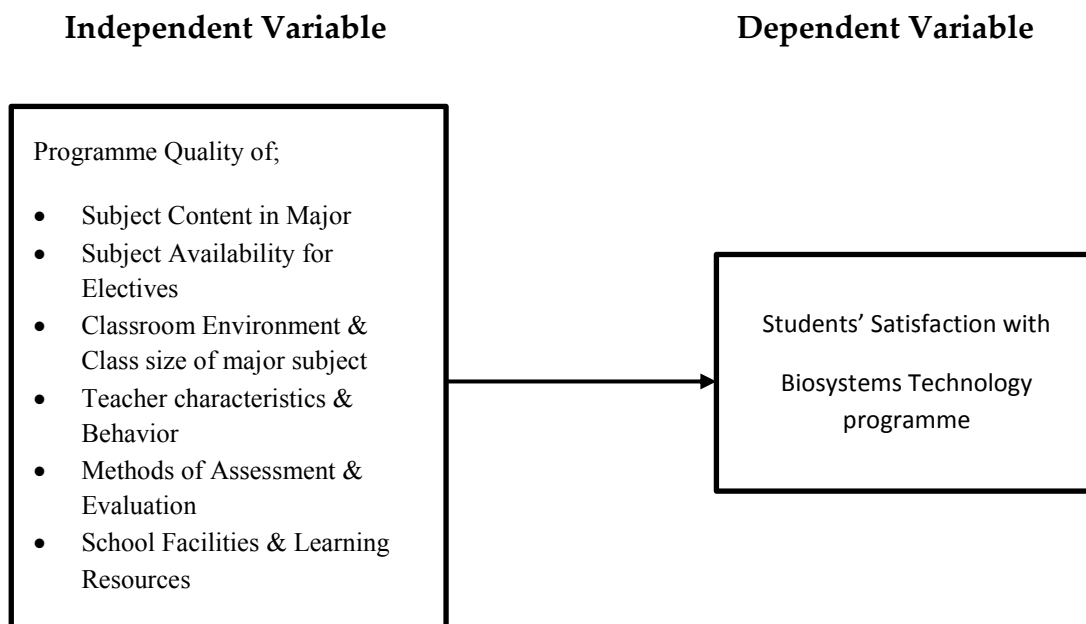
Independent Variable

Dependent Variable

Programme Quality of;

- Subject Content in Major
- Subject Availability for Electives
- Classroom Environment & Class size of major subject
- Teacher characteristics & Behavior
- Methods of Assessment & Evaluation
- School Facilities & Learning Resources

Students' Satisfaction with Biosystems Technology programme